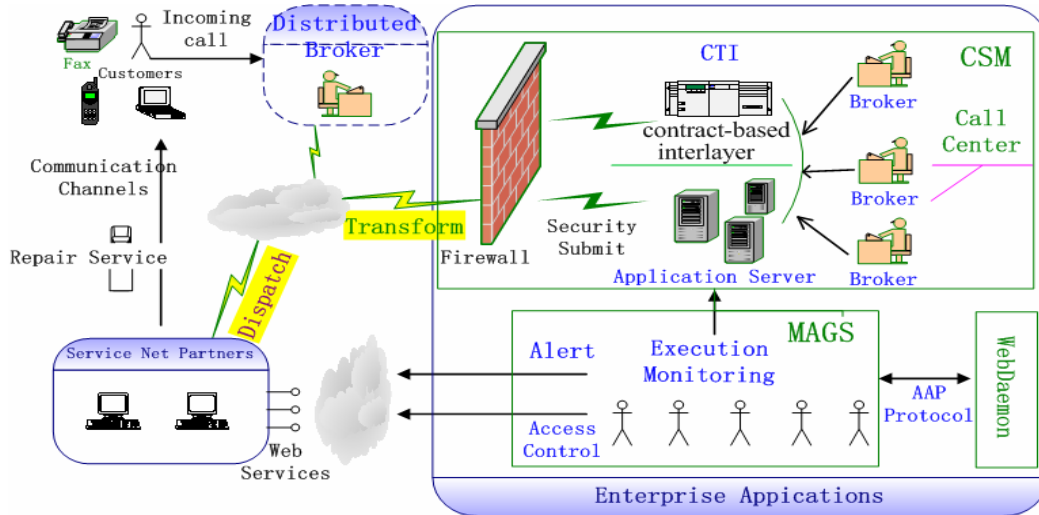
Fax

Customers

Incoming call

Distributed Broker

CTI

CSM

contract-based interlayer

Broker

Call Center

Broker

Broker

Communication Channels

Repair Service

Transform

Firewall

Security Submit

Application Server

Dispatch

Service Net Partners

Web Services

Alert

Execution Monitoring

MAGS

Access Control

AAP Protocol

WebDaemon

Enterprise Appications